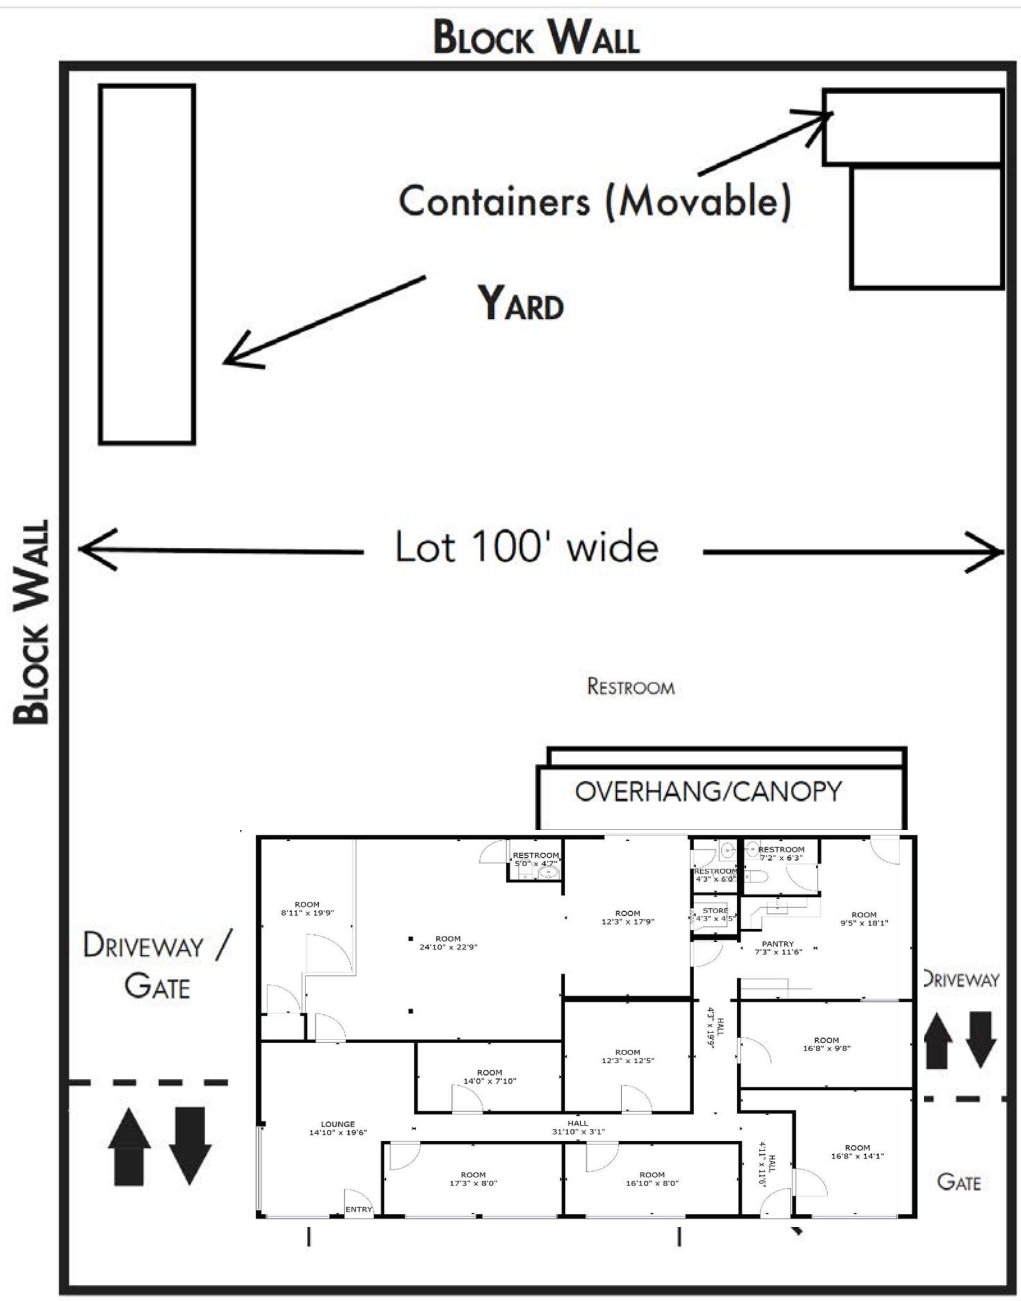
BLOCK WALL

Containers (Movable)

YARD

BLOCK WALL

Lot 100' wide

RESTROOM

OVERHANG/CANOPY

RESTROOM
5'0" x 4'2"

RESTROOM
7'2" x 6'3"

RESTROOM
4'3" x 6'0"

ROOM
8'11" x 19'9"

ROOM
24'10" x 22'9"

ROOM
12'3" x 17'9"

STORE
4'3" x 4'5"

ROOM
9'5" x 18'1"

PANTRY
7'3" x 11'6"

DRIVEWAY / GATE

DRIVEWAY

HALL
4'3" x 19'9"

ROOM
12'3" x 12'5"

ROOM
16'8" x 9'8"

ROOM
14'0" x 7'10"

LOUNGE
14'10" x 19'6"

HALL
31'10" x 3'1"

HALL
4'11" x 11'0"

ROOM
16'8" x 14'1"

ROOM
17'3" x 8'0"

ROOM
16'10" x 8'0"

ENTRY

GATE